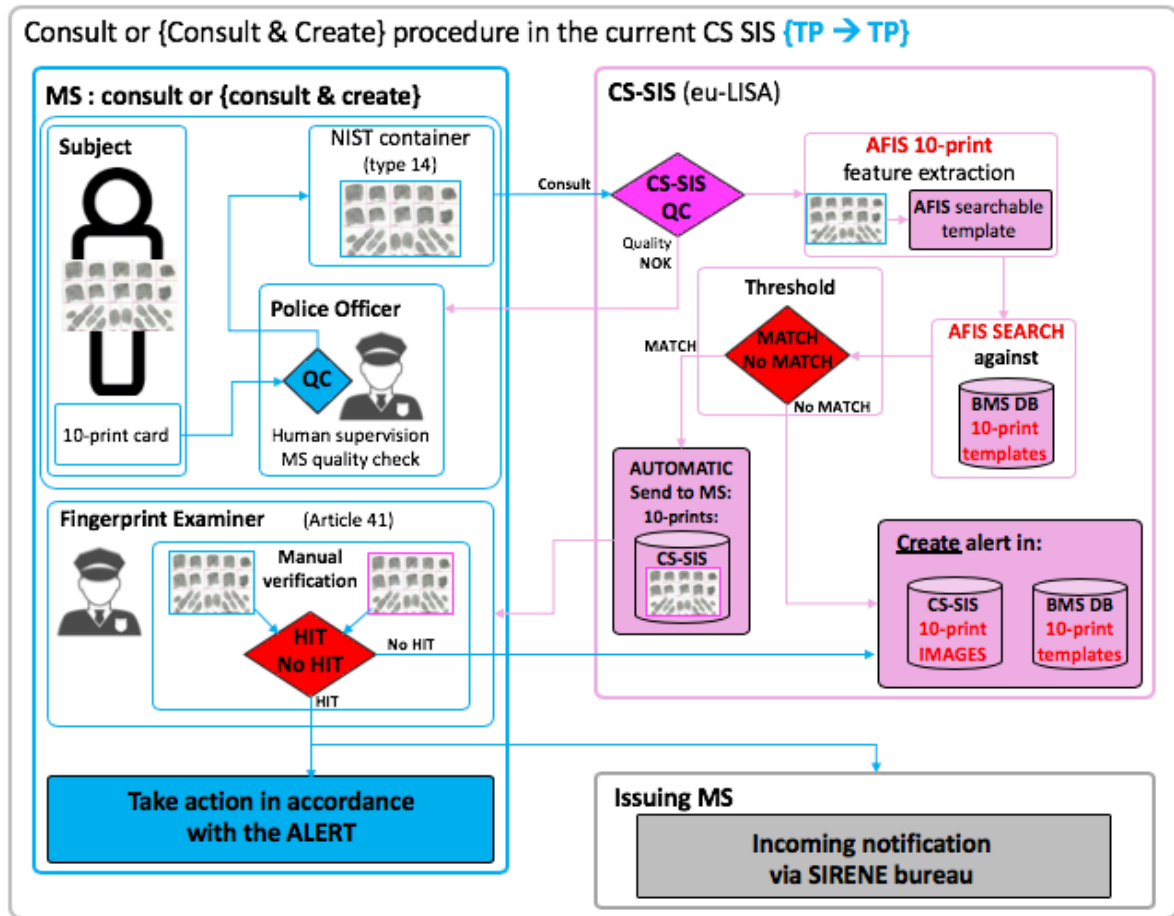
Consult or {Consult & Create} procedure in the current CS SIS {TP → TP}

MS : consult or {consult & create}

Subject

10-print card

NIST container
(type 14)

Police Officer

QC

Human supervision
MS quality check

Fingerprint Examiner (Article 41)

Manual verification

HIT
No HIT

No HIT

HIT

Take action in accordance with the ALERT

Consult

CS-SIS (eu-LISA)

CS-SIS
QC

Quality
NOK

AFIS 10-print
feature extraction

AFIS searchable template

Threshold

MATCH

MATCH
No MATCH

No MATCH

AFIS SEARCH
against

BMS DB
10-print
templates

AUTOMATIC
Send to MS:
10-prints:

CS-SIS

Create alert in:

CS-SIS
10-print
IMAGES

BMS DB
10-print
templates

Issuing MS

Incoming notification
via SIRENE bureau